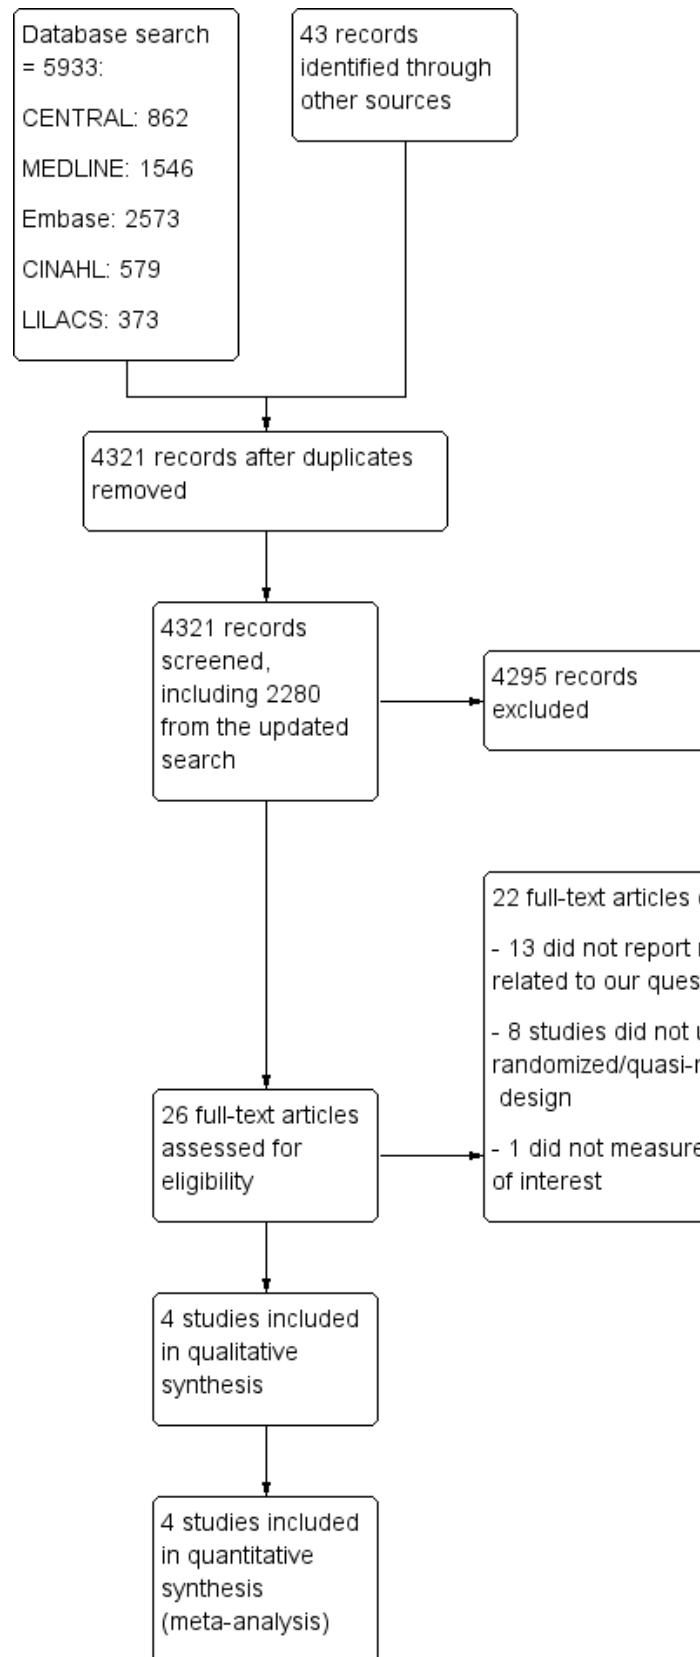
Database search = 5933:

CENTRAL: 862

MEDLINE: 1546

Embase: 2573

CINAHL: 579

LILACS: 373

43 records identified through other sources

4321 records after duplicates removed

4321 records screened, including 2280 from the updated search

4295 records excluded

22 full-text articles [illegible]

- 13 did not report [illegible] related to our ques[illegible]

- 8 studies did not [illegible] randomized/quasi-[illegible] design

- 1 did not measure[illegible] of interest

26 full-text articles assessed for eligibility

4 studies included in qualitative synthesis

4 studies included in quantitative synthesis (meta-analysis)